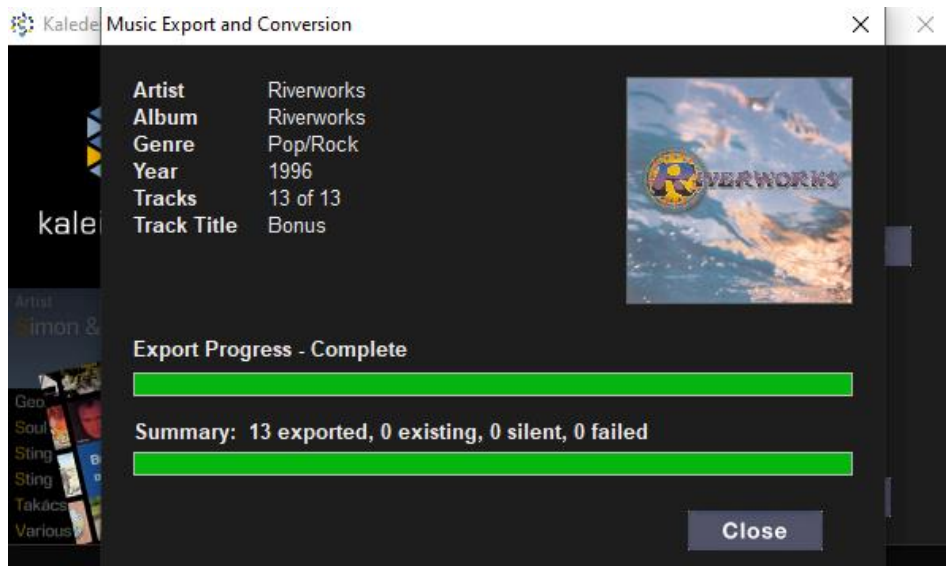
Kalede Music Export and Conversion

kalei

Artist
Simon &

Geo
Soul
Sting
Sting
Takács
Various

| Artist | Riverworks |
|---|---|
| Album | Riverworks |
| Genre | Pop/Rock |
| Year | 1996 |
| Tracks | 13 of 13 |
| Track Title | Bonus |

RIVERWORKS

Export Progress - Complete

Summary: 13 exported, 0 existing, 0 silent, 0 failed

Close